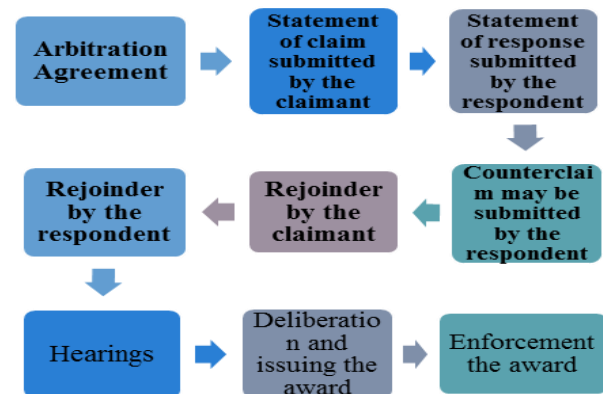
Arbitration Agreement

Statement of claim submitted by the claimant

Statement of response submitted by the respondent

Counterclaim may be submitted by the respondent

Rejoinder by the claimant

Rejoinder by the respondent

Hearings

Deliberation and issuing the award

Enforcement the award